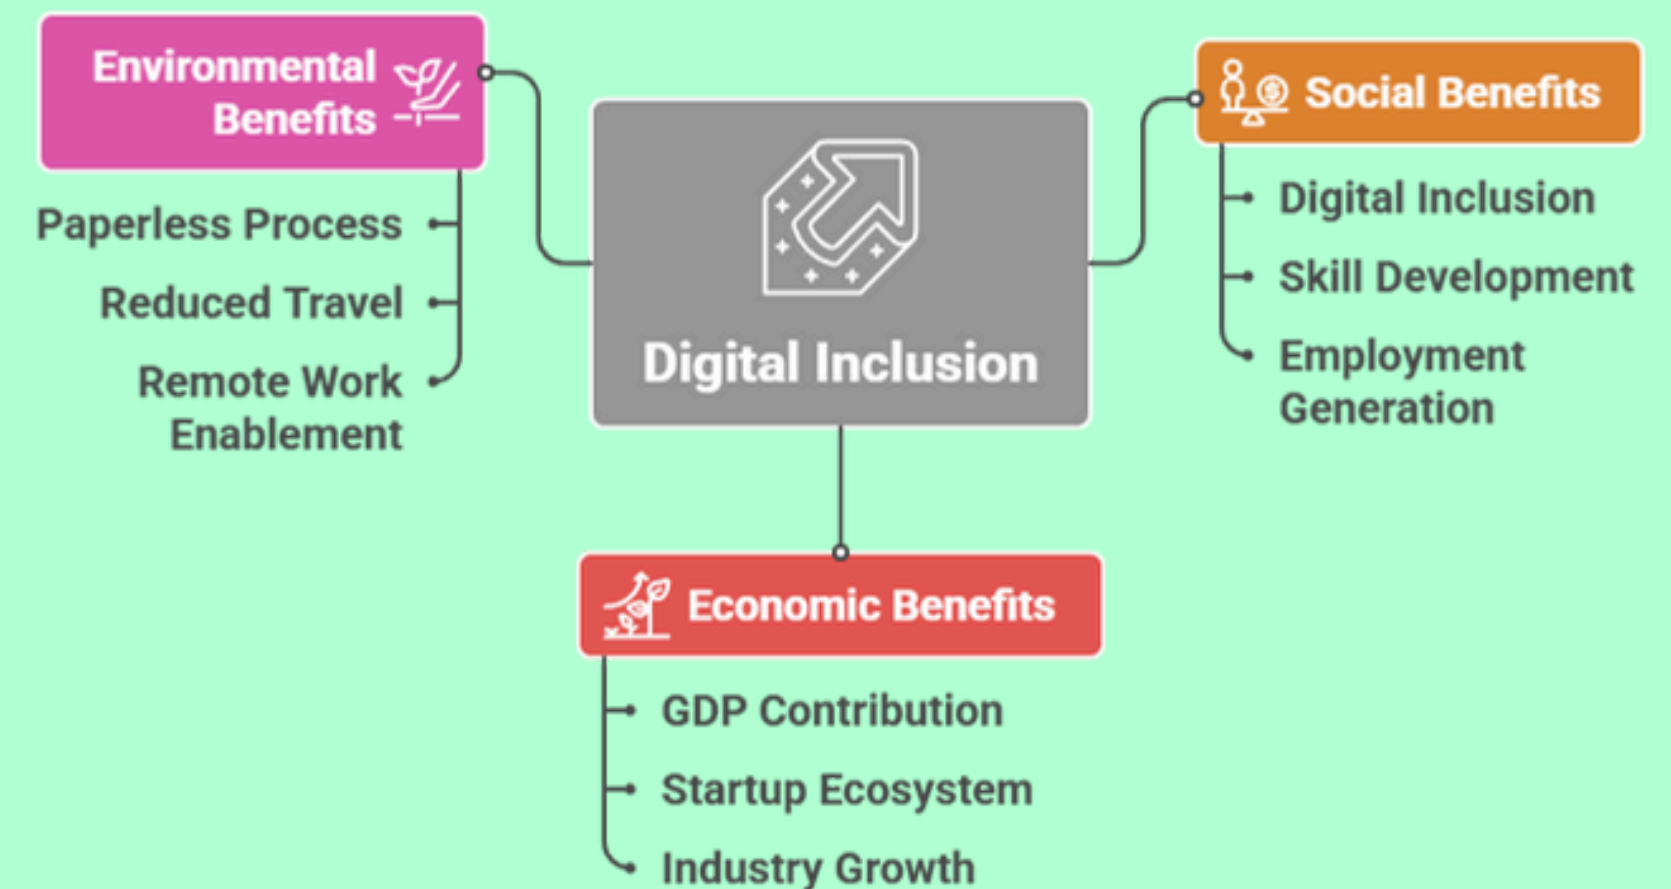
Environmental Benefits

Paperless Process

Reduced Travel

Remote Work Enablement

Digital Inclusion

Social Benefits

Digital Inclusion

Skill Development

Employment Generation

Economic Benefits

GDP Contribution

Startup Ecosystem

Industry Growth